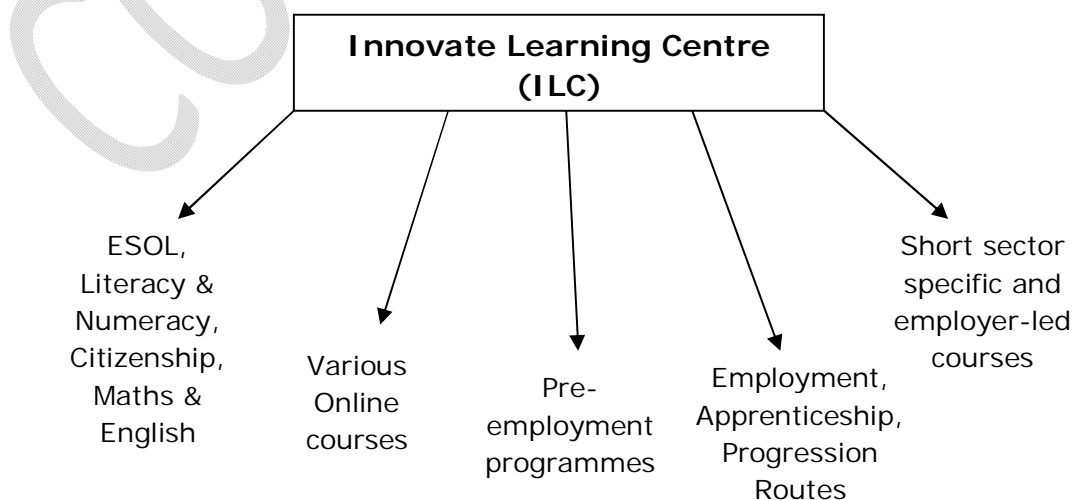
Innovate Learning Centre (ILC)

ESOL, Literacy & Numeracy, Citizenship, Maths & English

Various Online courses

Pre-employment programmes

Employment, Apprenticeship, Progression Routes

Short sector specific and employer-led courses